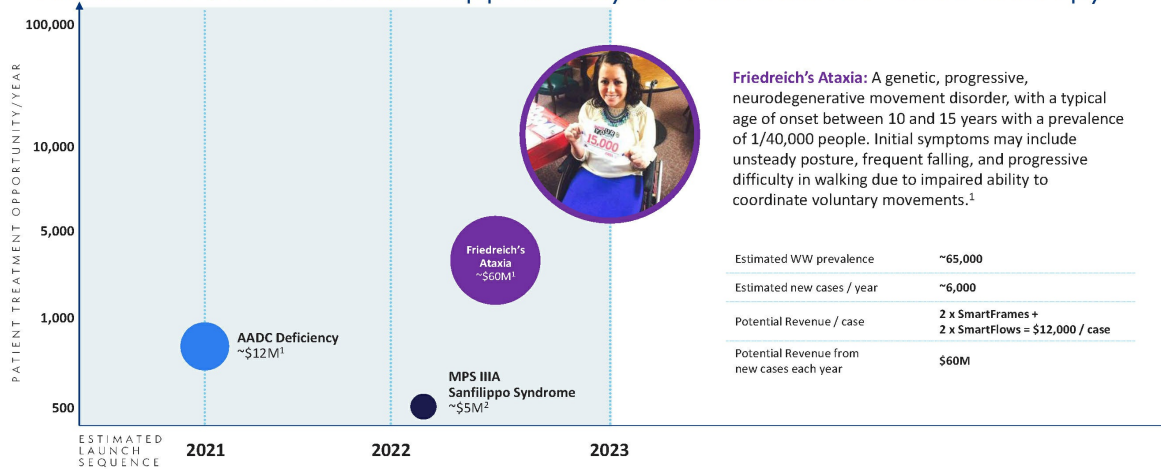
PATIENT TREATMENT OPPORTUNITY/YEAR

100,000

10,000

5,000

1,000

500

ESTIMATED LAUNCH SEQUENCE

2021

2022

2023

AADC Deficiency
~$12M$^1$

MPS IIIA
Sanfilippo Syndrome
~$5M$^2$

Friedreich's Ataxia
~$60M$^1$

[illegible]
15,000

Friedreich's Ataxia: A genetic, progressive, neurodegenerative movement disorder, with a typical age of onset between 10 and 15 years with a prevalence of 1/40,000 people. Initial symptoms may include unsteady posture, frequent falling, and progressive difficulty in walking due to impaired ability to coordinate voluntary movements.$^1$

| | |
|---|---|
| Estimated WW prevalence | ~65,000 |
| Estimated new cases / year | ~6,000 |
| Potential Revenue / case | 2 x SmartFrames + 2 x SmartFlows = $12,000 / case |
| Potential Revenue from new cases each year | $60M |